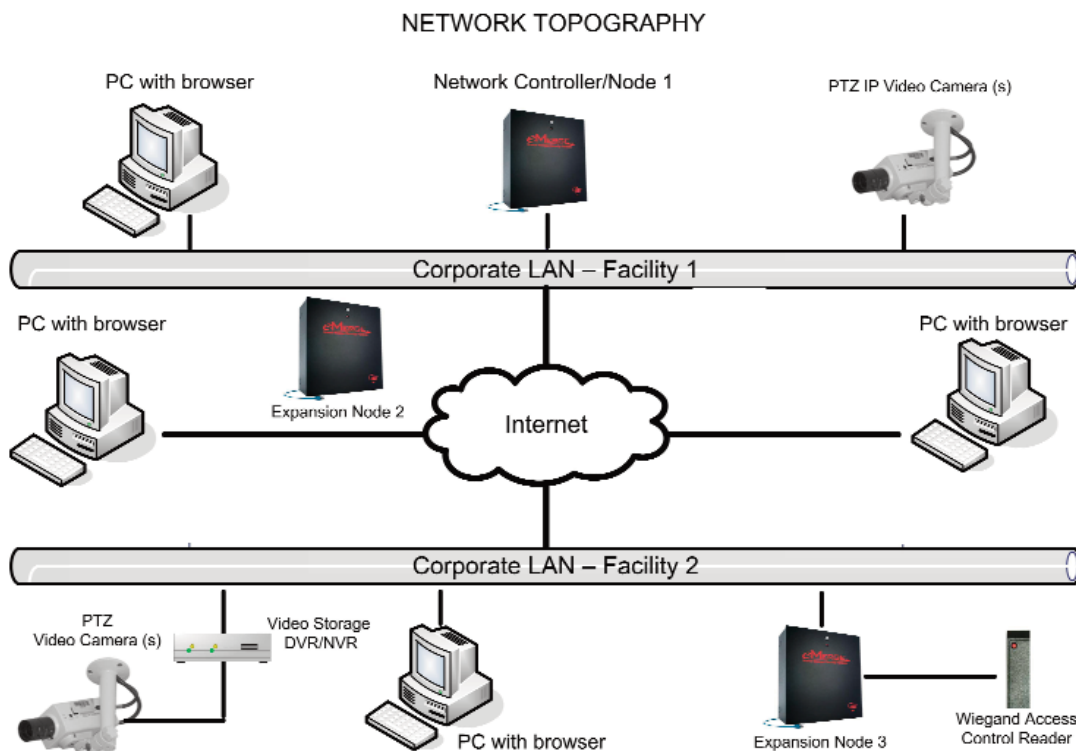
NETWORK TOPOGRAPHY

PC with browser

Network Controller/Node 1

PTZ IP Video Camera (s)

Corporate LAN – Facility 1

PC with browser

Expansion Node 2

Internet

PC with browser

Corporate LAN – Facility 2

PTZ Video Camera (s)

Video Storage DVR/NVR

PC with browser

Expansion Node 3

Wiegand Access Control Reader